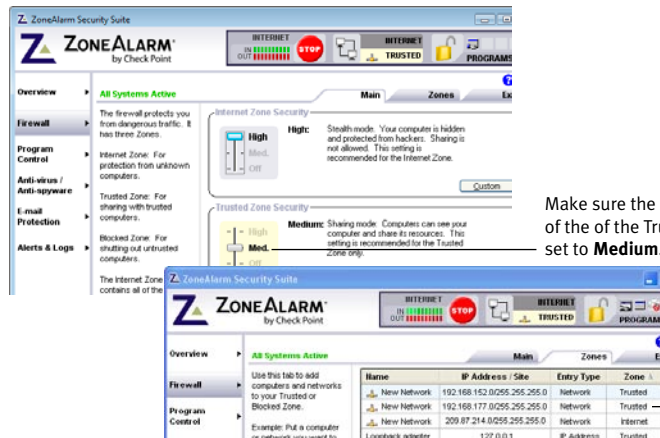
ZoneAlarm Security Suite

ZONEALARM by Check Point

INTERNET IN OUT STOP INTERNET TRUSTED PROGRAMS

Overview

Firewall

Program Control

Anti-virus / Anti-spyware

E-mail Protection

Alerts & Logs

All Systems Active

Main Zones Ex

The firewall protects you from dangerous traffic. It has three Zones.

Internet Zone: For protection from unknown computers.

Trusted Zone: For sharing with trusted computers.

Blocked Zone: For shutting out untrusted computers.

The Internet Zone contains all of the

Internet Zone Security

High

Med.

Off

High: Stealth mode. Your computer is hidden and protected from hackers. Sharing is not allowed. This setting is recommended for the Internet Zone.

Custom

Trusted Zone Security

High

Med.

Off

Medium: Sharing mode. Computers can see your computer and share its resources. This setting is recommended for the Trusted Zone only.

Make sure the of the of the Tru set to **Medium**

ZoneAlarm Security Suite

ZONEALARM by Check Point

INTERNET IN OUT STOP INTERNET TRUSTED PROGRAMS

Overview

Firewall

Program Control

All Systems Active

Main Zones E

Use this tab to add computers and networks to your Trusted or Blocked Zone.

Example: Put a computer or network you want to

| Name | IP Address / Site | Entry Type | Zone |
|---|---|---|---|
| New Network | 192.168.152.0/255.255.255.0 | Network | Trusted |
| New Network | 192.168.177.0/255.255.255.0 | Network | Trusted |
| New Network | 209.87.214.0/255.255.255.0 | Network | Internet |
| Loopback adapter | 127.0.0.1 | IP Address | Trusted |